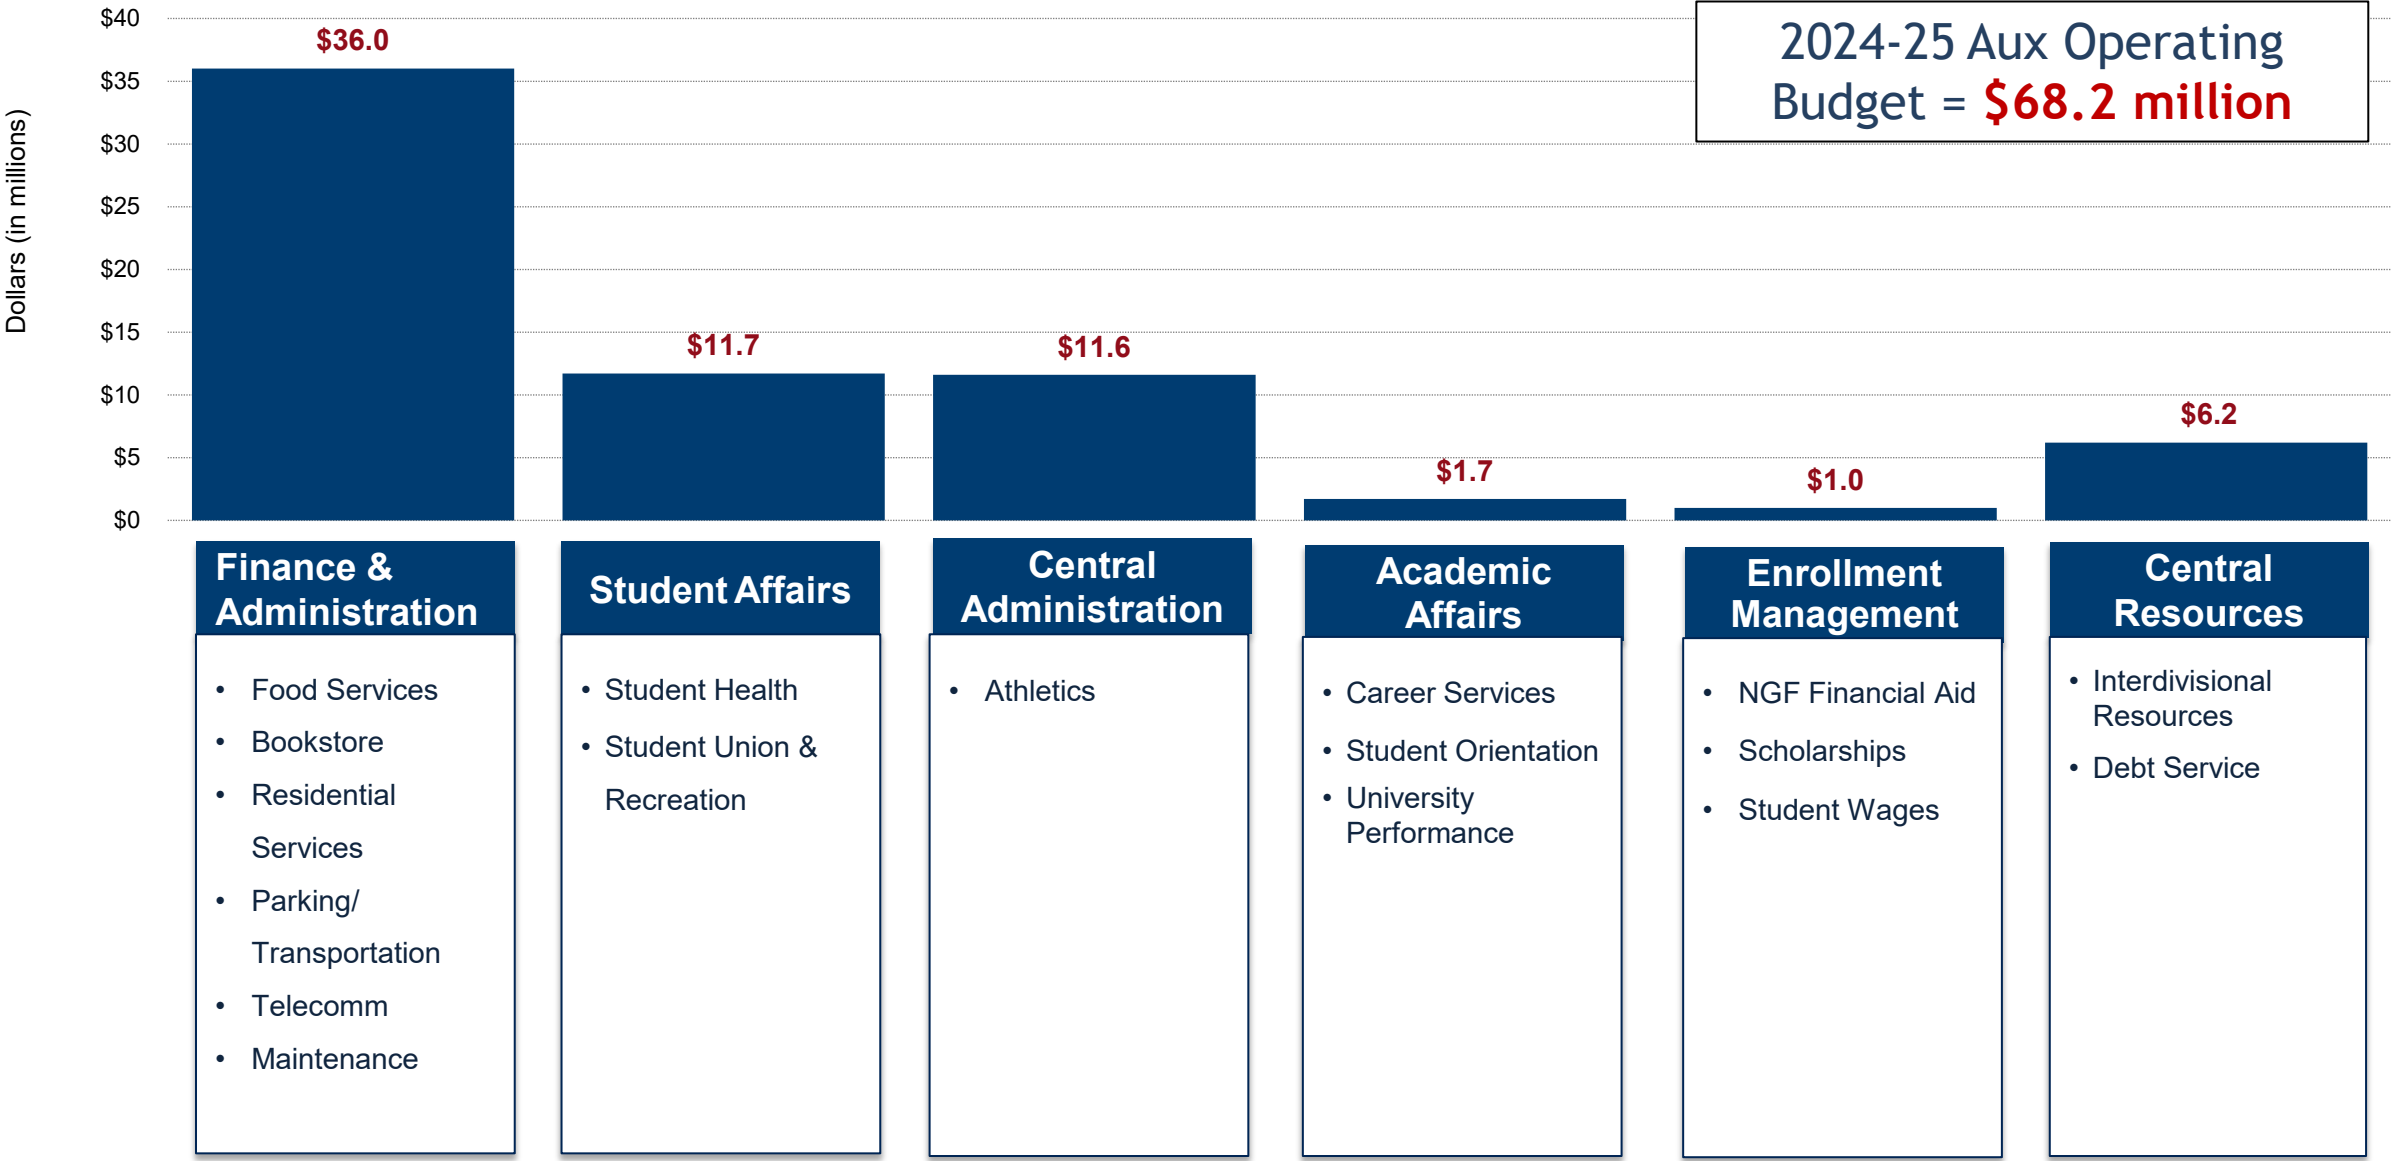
2024-25 Aux Operating Budget = $68.2 million

Dollars (in millions)

$40
$35
$30
$25
$20
$15
$10
$5
$0

$36.0
$11.7
$11.6
$1.7
$1.0
$6.2

Finance & Administration
- Food Services
- Bookstore
- Residential Services
- Parking/ Transportation
- Telecomm
- Maintenance

Student Affairs
- Student Health
- Student Union & Recreation

Central Administration
- Athletics

Academic Affairs
- Career Services
- Student Orientation
- University Performance

Enrollment Management
- NGF Financial Aid
- Scholarships
- Student Wages

Central Resources
- Interdivisional Resources
- Debt Service